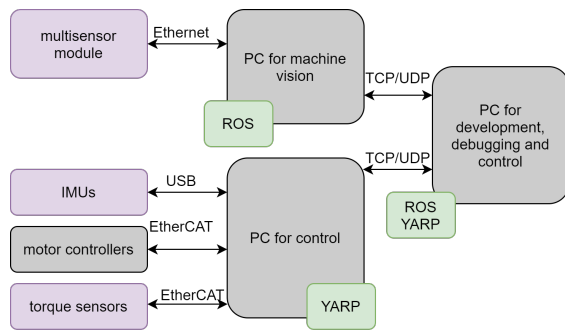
multisensor module

Ethernet

PC for machine vision

ROS

TCP/UDP

PC for development, debugging and control

TCP/UDP

ROS YARP

IMUs

USB

EtherCAT

motor controllers

PC for control

torque sensors

EtherCAT

YARP